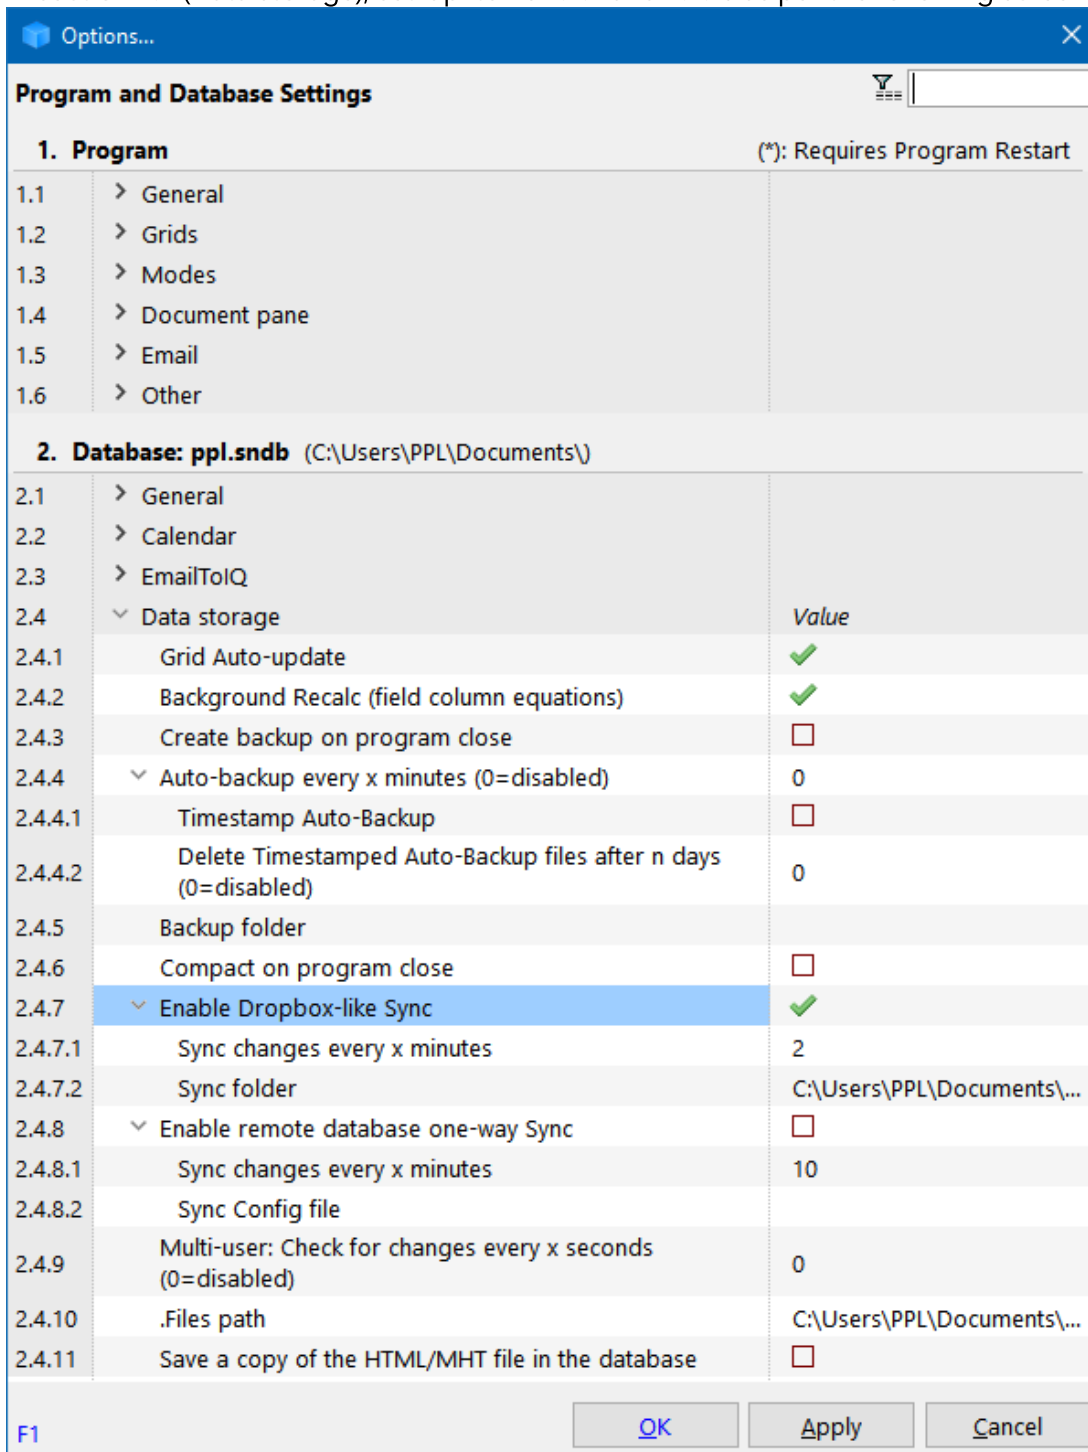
Options...

Program and Database Settings

1. Program (*): Requires Program Restart

| | | |
|---|---|---|
| 1.1 | General | |
| 1.2 | Grids | |
| 1.3 | Modes | |
| 1.4 | Document pane | |
| 1.5 | Email | |
| 1.6 | Other | |

2. Database: ppl.sndb (C:\Users\PPL\Documents\)

| | | |
|---|---|---|
| 2.1 | General | |
| 2.2 | Calendar | |
| 2.3 | EmailToIQ | |
| 2.4 | Data storage | Value |
| 2.4.1 | Grid Auto-update | |
| 2.4.2 | Background Recalc (field column equations) | |
| 2.4.3 | Create backup on program close | |
| 2.4.4 | Auto-backup every x minutes (0=disabled) | 0 |
| 2.4.4.1 | Timestamp Auto-Backup | |
| 2.4.4.2 | Delete Timestamped Auto-Backup files after n days (0=disabled) | 0 |
| 2.4.5 | Backup folder | |
| 2.4.6 | Compact on program close | |
| 2.4.7 | Enable Dropbox-like Sync | |
| 2.4.7.1 | Sync changes every x minutes | 2 |
| 2.4.7.2 | Sync folder | C:\Users\PPL\Documents\... |
| 2.4.8 | Enable remote database one-way Sync | |
| 2.4.8.1 | Sync changes every x minutes | 10 |
| 2.4.8.2 | Sync Config file | |
| 2.4.9 | Multi-user: Check for changes every x seconds (0=disabled) | 0 |
| 2.4.10 | .Files path | C:\Users\PPL\Documents\... |
| 2.4.11 | Save a copy of the HTML/MHT file in the database | |

F1 OK Apply Cancel